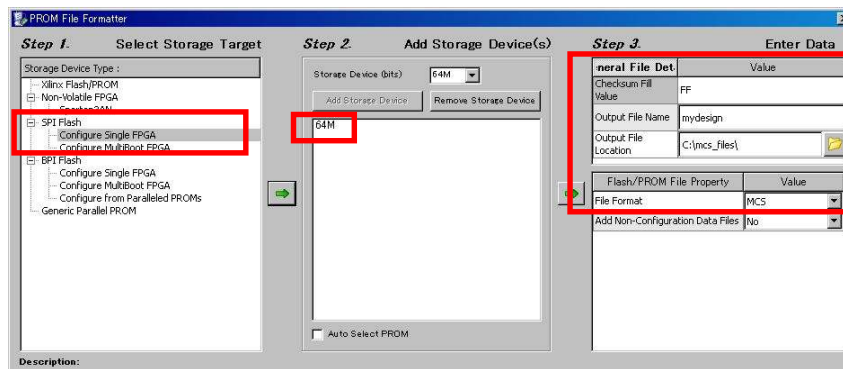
PROM File Formatter

Step 1. Select Storage Target

Storage Device Type :

Xilinx Flash/PROM
Non-Volatile FPGA
Spartan3AN
SPI Flash
Configure Single FPGA
Configure MultiBoot FPGA
BPI Flash
Configure Single FPGA
Configure MultiBoot FPGA
Configure from Paralleled PROMs
Generic Parallel PROM

Step 2. Add Storage Device(s)

Storage Device (bits) 64M

Add Storage Device
Remove Storage Device

64M

Auto Select PROM

Step 3. Enter Data

| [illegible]neral File Det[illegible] | Value |
|---|---|
| Checksum Fill Value | FF |
| Output File Name | mydesign |
| Output File Location | C:\mcs_files\ |

| Flash/PROM File Property | Value |
|---|---|
| File Format | MCS |
| Add Non-Configuration Data Files | No |

Description: